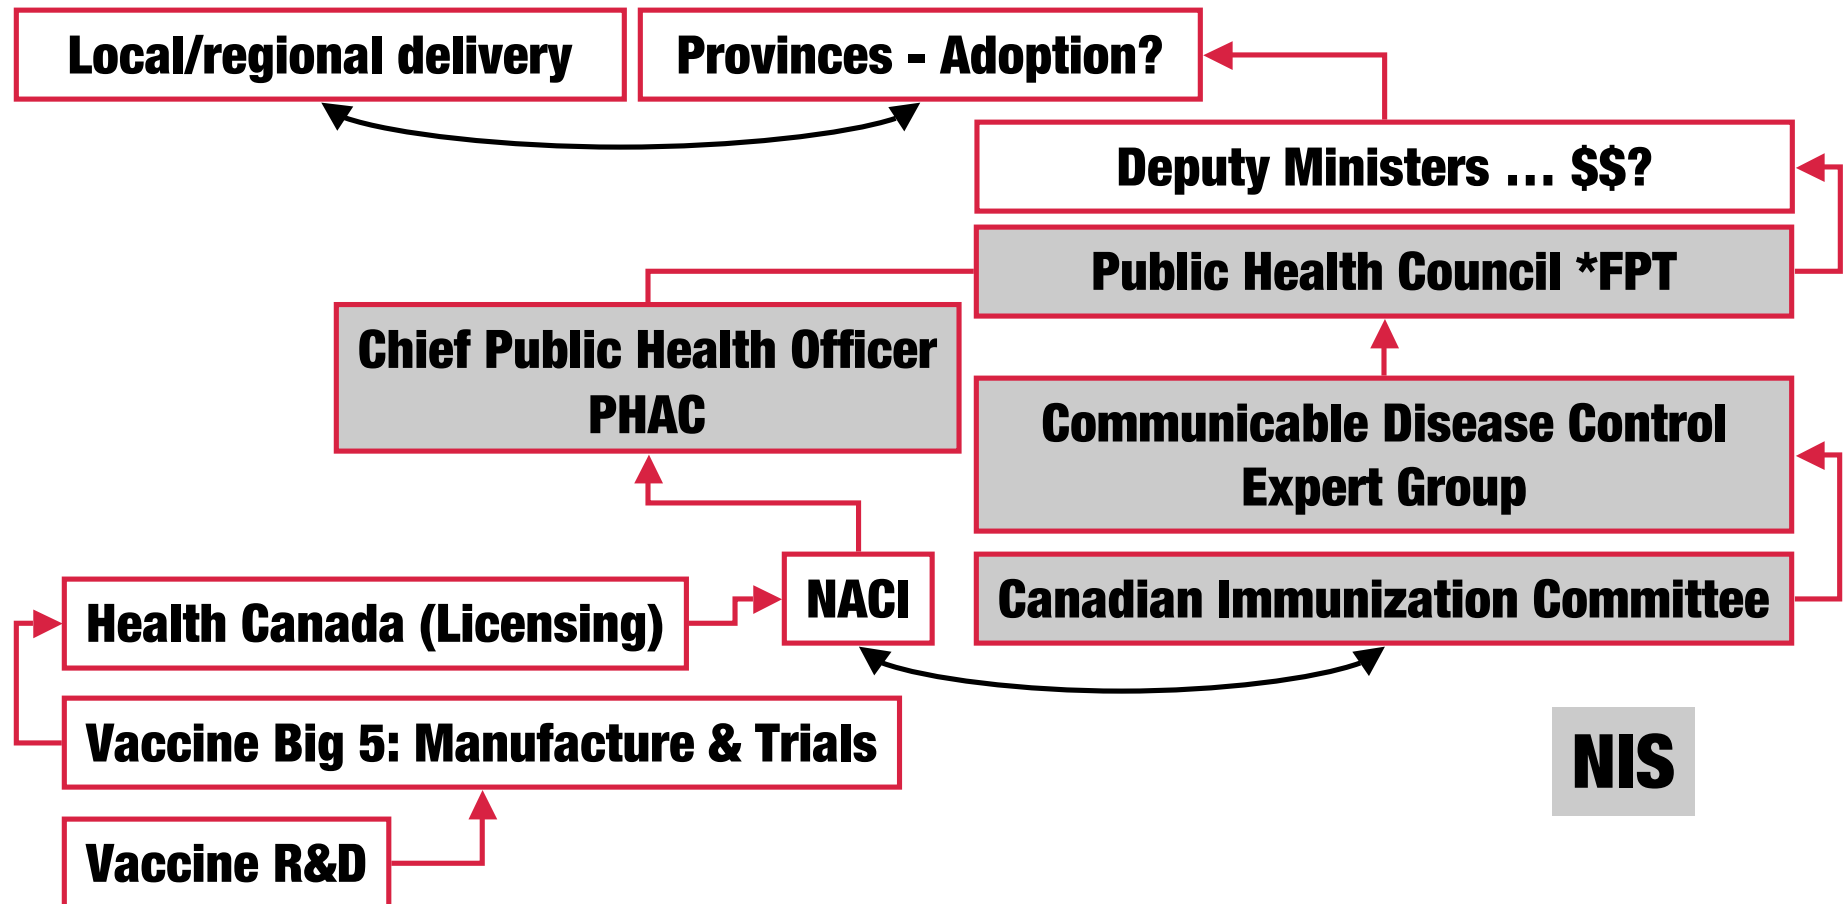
Local/regional delivery

Provinces - Adoption?

Deputy Ministers ... $$?

Public Health Council *FPT

Chief Public Health Officer
PHAC

Communicable Disease Control
Expert Group

NACI

Canadian Immunization Committee

Health Canada (Licensing)

Vaccine Big 5: Manufacture & Trials

NIS

Vaccine R&D